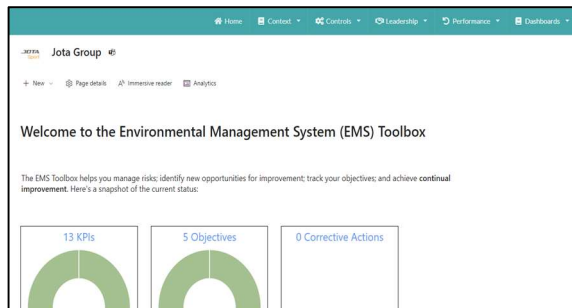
Home Context Controls Leadership Performance Dashboards

JOTA Jota Group

+ New Page details Immersive reader Analytics

Welcome to the Environmental Management System (EMS) Toolbox

The EMS Toolbox helps you manage risks; identify new opportunities for improvement; track your objectives; and achieve **continual improvement.** Here's a snapshot of the current status:

13 KPIs

5 Objectives

0 Corrective Actions